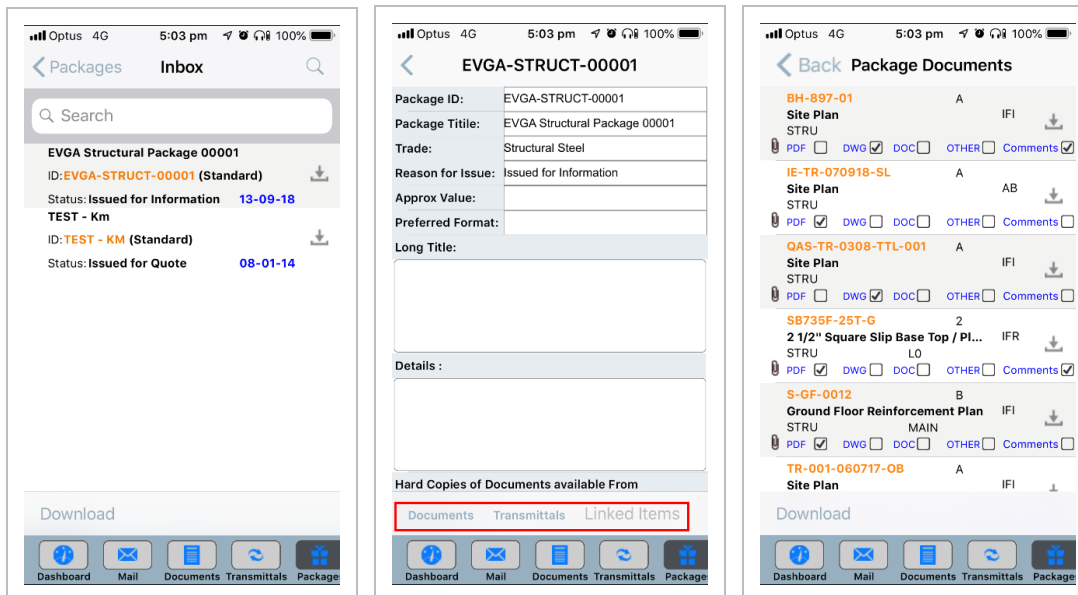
Optus 4G 5:03 pm 100%

Packages Inbox

Search

EVGA Structural Package 00001
ID: EVGA-STRUCT-00001 (Standard)
Status: Issued for Information 13-09-18

TEST - Km
ID: TEST - KM (Standard)
Status: Issued for Quote 08-01-14

Download

Dashboard Mail Documents Transmittals Packages

Optus 4G 5:03 pm 100%

EVGA-STRUCT-00001

| | |
|---|---|
| Package ID: | EVGA-STRUCT-00001 |
| Package Titile: | EVGA Structural Package 00001 |
| Trade: | Structural Steel |
| Reason for Issue: | Issued for Information |
| Approx Value: | |
| Preferred Format: | |

Long Title:

Details :

Hard Copies of Documents available From

Documents Transmittals Linked Items

Dashboard Mail Documents Transmittals Packages

Optus 4G 5:03 pm 100%

Back Package Documents

BH-897-01 A
Site Plan IFI
STRU
PDF DWG DOC OTHER Comments

IE-TR-070918-SL A
Site Plan AB
STRU
PDF DWG DOC OTHER Comments

QAS-TR-0308-TTL-001 A
Site Plan IFI
STRU
PDF DWG DOC OTHER Comments

SB735F-25T-G 2
2 1/2" Square Slip Base Top / Pl... IFR
STRU L0
PDF DWG DOC OTHER Comments

S-GF-0012 B
Ground Floor Reinforcement Plan IFI
STRU MAIN
PDF DWG DOC OTHER Comments

TR-001-060717-OB A
Site Plan IFI

Download

Dashboard Mail Documents Transmittals Packages